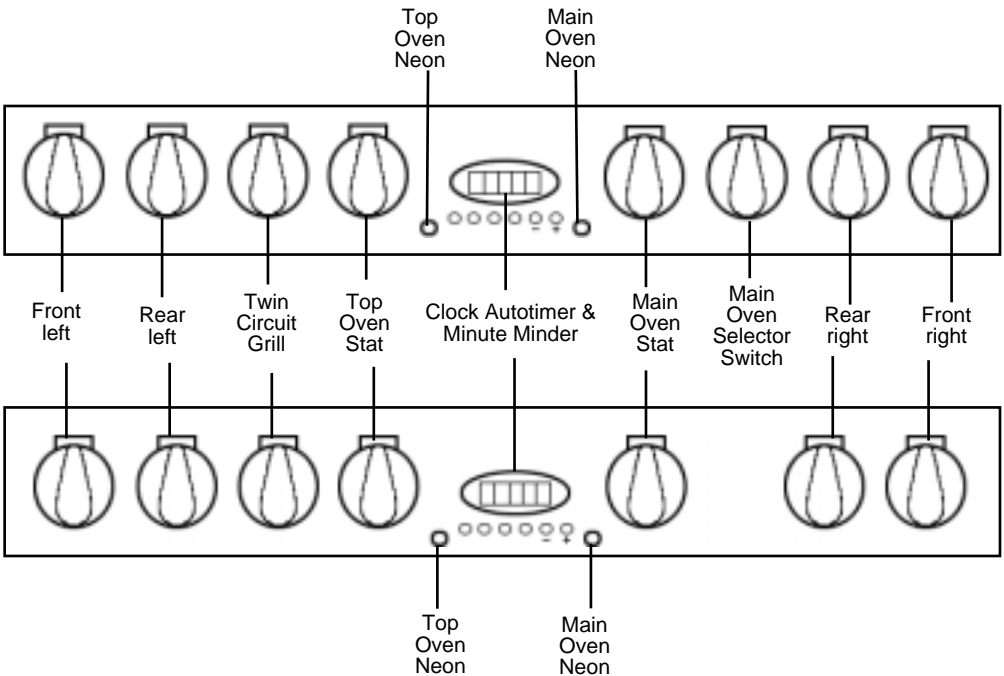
Top Oven Neon

Main Oven Neon

− +

Front left

Rear left

Twin Circuit Grill

Top Oven Stat

Clock Autotimer & Minute Minder

Main Oven Stat

Main Oven Selector Switch

Rear right

Front right

− +

Top Oven Neon

Main Oven Neon